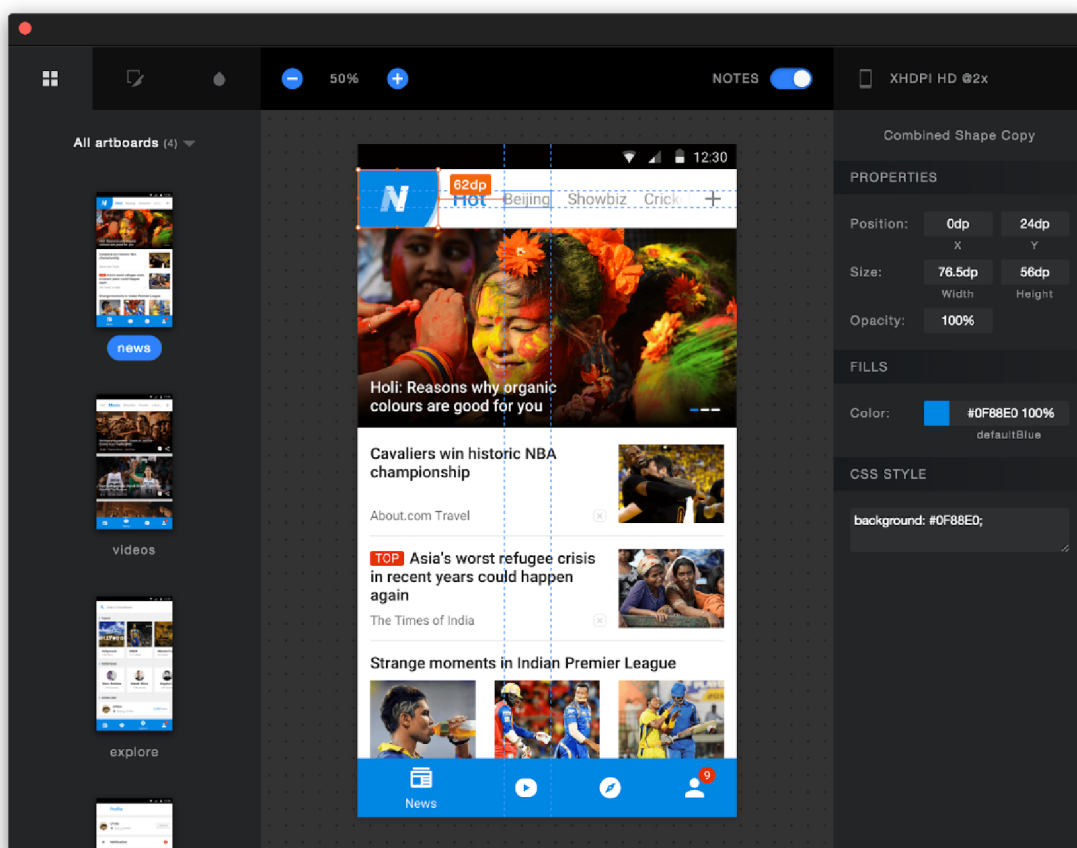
50%

NOTES

XHDPI HD @2x

All artboards (4)

news

videos

explore

12:30

62dp

N

Hot Beijing Showbiz Crick +

Holi: Reasons why organic colours are good for you

Cavaliers win historic NBA championship

About.com Travel

TOP Asia's worst refugee crisis in recent years could happen again

The Times of India

Strange moments in Indian Premier League

News

9

Combined Shape Copy

PROPERTIES

Position: 0dp 24dp
X Y

Size: 76.5dp 56dp
Width Height

Opacity: 100%

FILLS

Color: #0F88E0 100%
defaultBlue

CSS STYLE

background: #0F88E0;